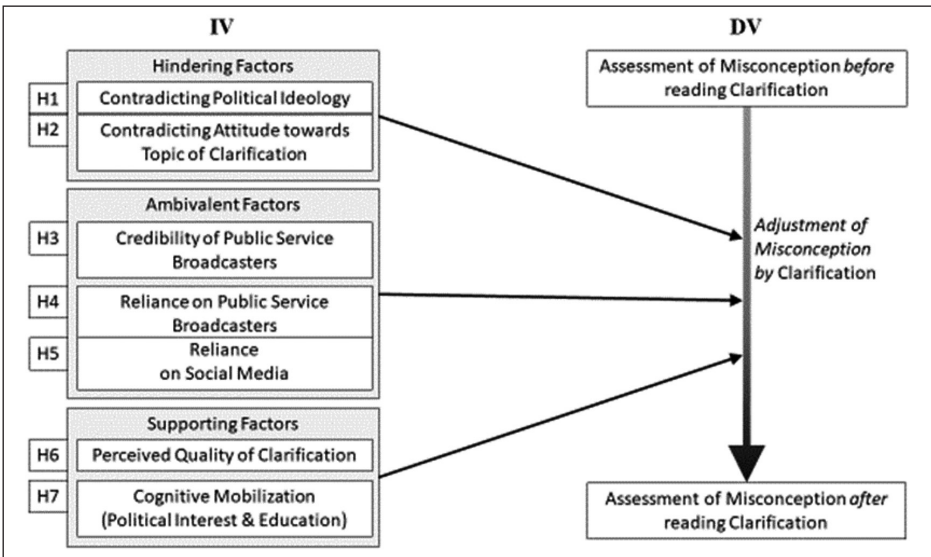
IV

Hindering Factors

H1 Contradicting Political Ideology

H2 Contradicting Attitude towards Topic of Clarification

Ambivalent Factors

H3 Credibility of Public Service Broadcasters

H4 Reliance on Public Service Broadcasters

H5 Reliance on Social Media

Supporting Factors

H6 Perceived Quality of Clarification

H7 Cognitive Mobilization (Political Interest & Education)

DV

Assessment of Misconception *before* reading Clarification

*Adjustment of Misconception by* Clarification

Assessment of Misconception *after* reading Clarification